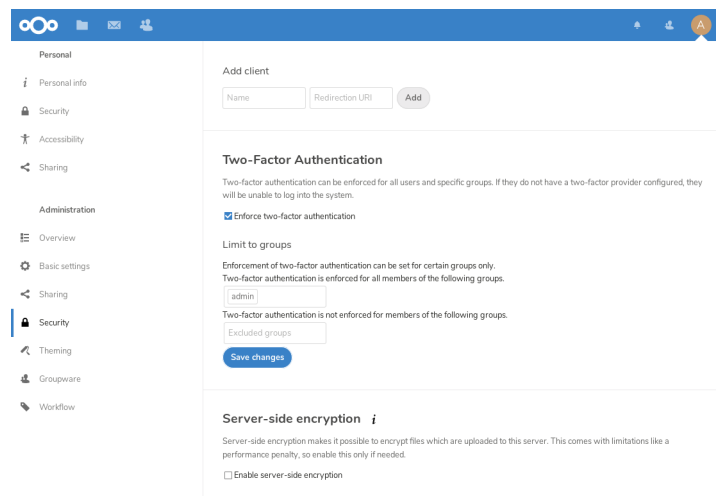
A

Personal

Personal info

Security

Accessibility

Sharing

Administration

Overview

Basic settings

Sharing

Security

Theming

Groupware

Workflow

Add client

Name

Redirection URI

Add

Two-Factor Authentication

Two-factor authentication can be enforced for all users and specific groups. If they do not have a two-factor provider configured, they will be unable to log into the system.

Enforce two-factor authentication

Limit to groups

Enforcement of two-factor authentication can be set for certain groups only.
Two-factor authentication is enforced for all members of the following groups.

admin

Two-factor authentication is not enforced for members of the following groups.

Excluded groups

Save changes

Server-side encryption

Server-side encryption makes it possible to encrypt files which are uploaded to this server. This comes with limitations like a performance penalty, so enable this only if needed.

Enable server-side encryption